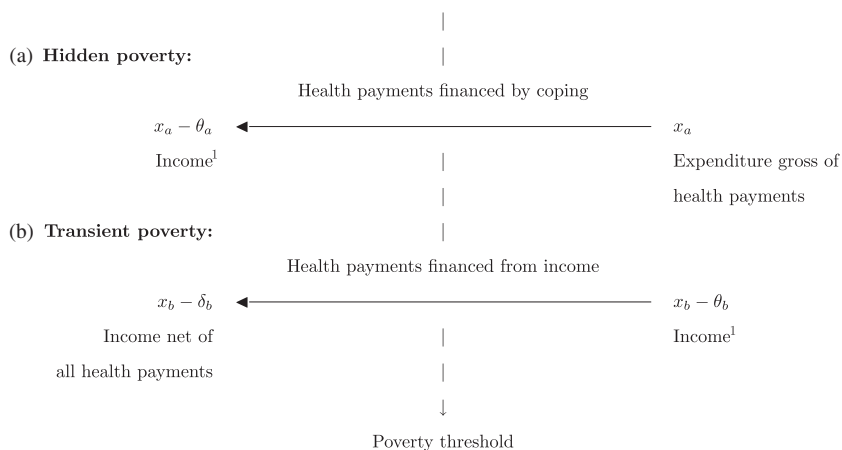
|

(a) **Hidden poverty:** |

Health payments financed by coping

$x_a - \theta_a$ ◄——— $x_a$

Income$^1$ | Expenditure gross of health payments

|

(b) **Transient poverty:** |

Health payments financed from income

$x_b - \delta_b$ ◄——— $x_b - \theta_b$

Income net of all health payments | Income$^1$

|

↓

Poverty threshold